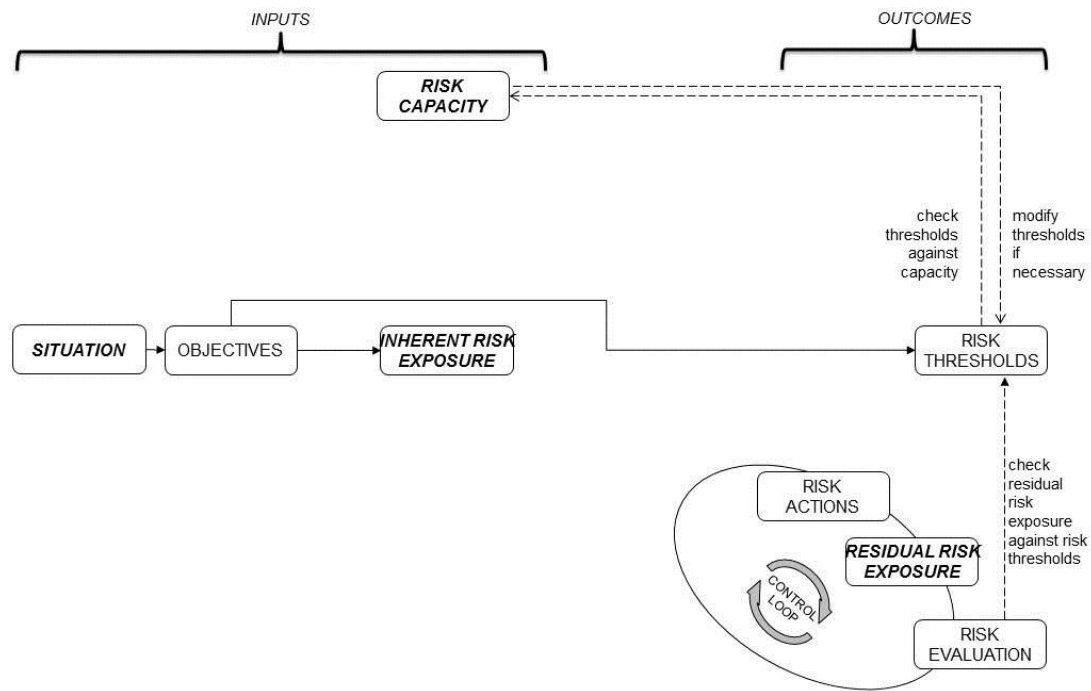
INPUTS

OUTCOMES

RISK CAPACITY

check thresholds against capacity

modify thresholds if necessary

SITUATION

OBJECTIVES

INHERENT RISK EXPOSURE

RISK THRESHOLDS

check residual risk exposure against risk thresholds

RISK ACTIONS

RESIDUAL RISK EXPOSURE

CONTROL LOOP

RISK EVALUATION